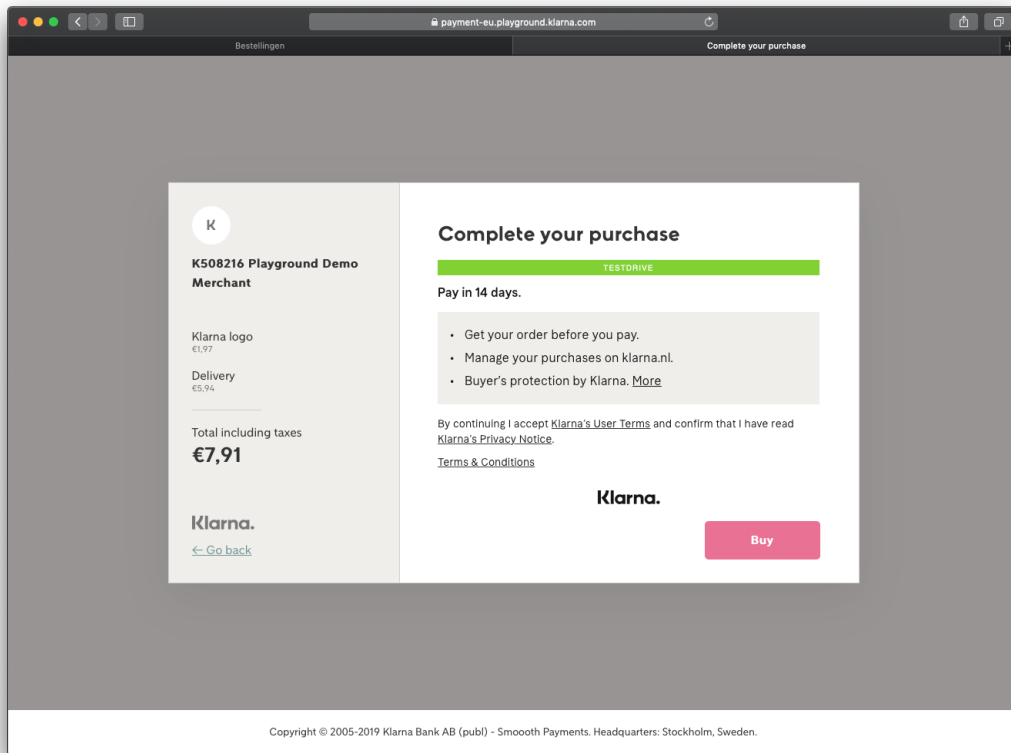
payment-eu.playground.klarna.com

Bestellingen

Complete your purchase

K

K508216 Playground Demo Merchant

Klarna logo
€1,97

Delivery
€5,94

Total including taxes
€7,91

Klarna.

← Go back

Complete your purchase

TESTDRIVE

Pay in 14 days.

- Get your order before you pay.
- Manage your purchases on klarna.nl.
- Buyer's protection by Klarna. More

By continuing I accept Klarna's User Terms and confirm that I have read Klarna's Privacy Notice.

Terms & Conditions

Klarna.

Buy

Copyright © 2005-2019 Klarna Bank AB (publ) - Smoooth Payments. Headquarters: Stockholm, Sweden.